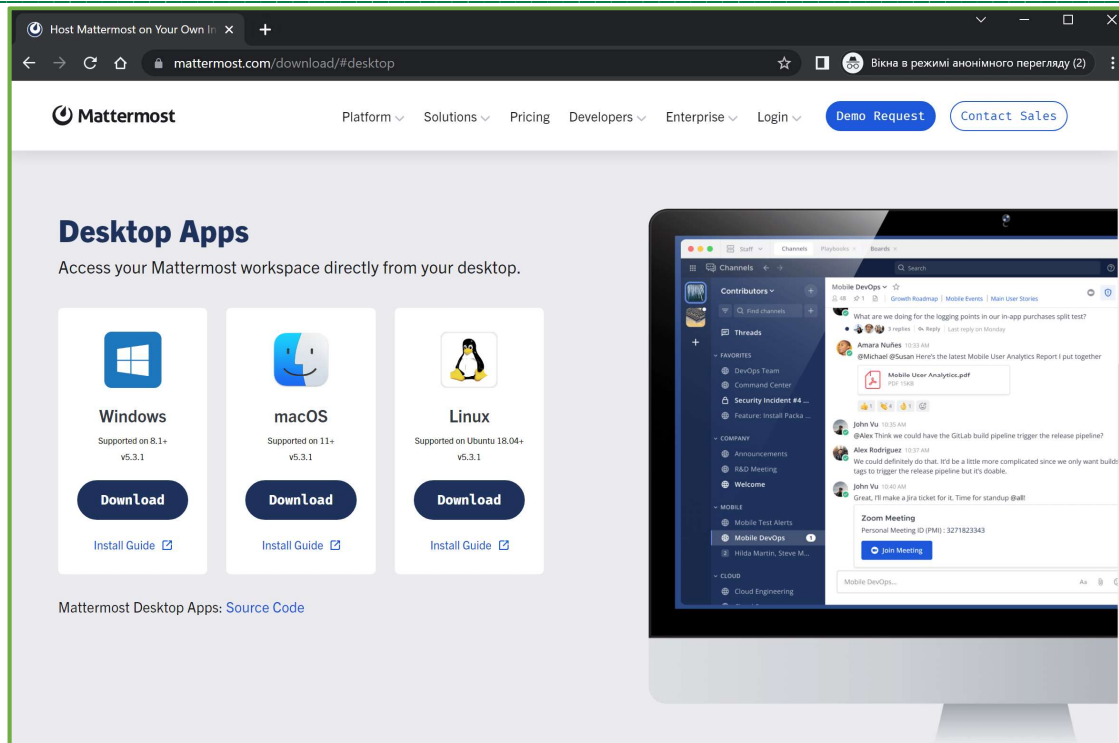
Host Mattermost on Your Own In ×
mattermost.com/download/#desktop
Вікна в режимі анонімного перегляду (2)

Mattermost
Platform Solutions Pricing Developers Enterprise Login Demo Request Contact Sales

Desktop Apps
Access your Mattermost workspace directly from your desktop.

Windows
Supported on 8.1+
v5.3.1
Download
Install Guide

macOS
Supported on 11+
v5.3.1
Download
Install Guide

Linux
Supported on Ubuntu 18.04+
v5.3.1
Download
Install Guide

Mattermost Desktop Apps: Source Code

Staff Channels Playbooks Boards
Channels
Search
Contributors
Find channels
Threads
FAVORITES
DevOps Team
Command Center
Security Incident #4 ...
Feature: Install Packa ...
COMPANY
Announcements
R&D Meeting
Welcome
MOBILE
Mobile Test Alerts
Mobile DevOps
Hilda Martin, Steve M...
CLOUD
Cloud Engineering
Mobile DevOps
Growth Roadmap | Mobile Events | Main User Stories
What are we doing for the logging points in our in-app purchases split test?
3 replies Reply Last reply on Monday
Amara Nuñes 10:33 AM
@Michael @Susan Here's the latest Mobile User Analytics Report I put together
Mobile User Analytics.pdf
PDF 15KB
John Vu 10:35 AM
@Alex Think we could have the GitLab build pipeline trigger the release pipeline?
Alex Rodriguez 10:37 AM
We could definitely do that. It'd be a little more complicated since we only want builds tags to trigger the release pipeline but it's doable.
John Vu 10:40 AM
Great, I'll make a Jira ticket for it. Time for standup @all!
Zoom Meeting
Personal Meeting ID (PMI) : 3271823343
Join Meeting
Mobile DevOps...